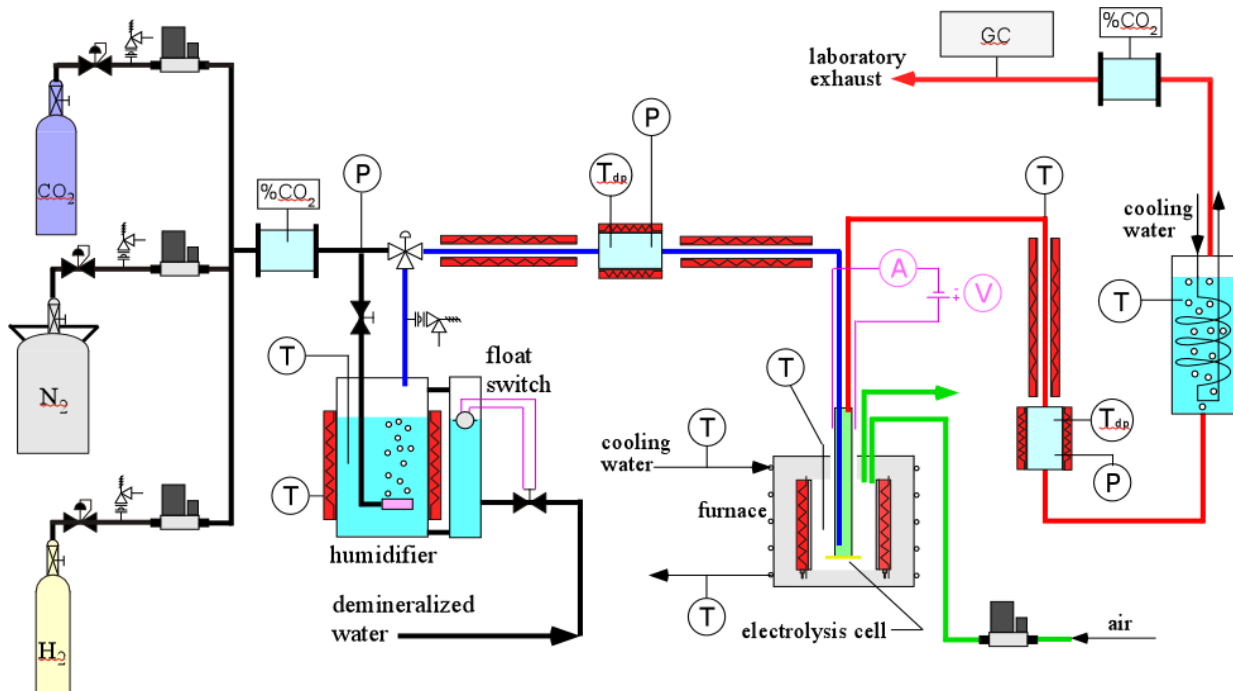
laboratory exhaust

GC

%$CO_2$

$CO_2$

%$CO_2$

P

$T_{dp}$

P

T

cooling water

T

A

V

$N_2$

T

float switch

T

T

cooling water

T

T

$T_{dp}$

furnace

P

humidifier

$H_2$

demineralized water

T

electrolysis cell

air